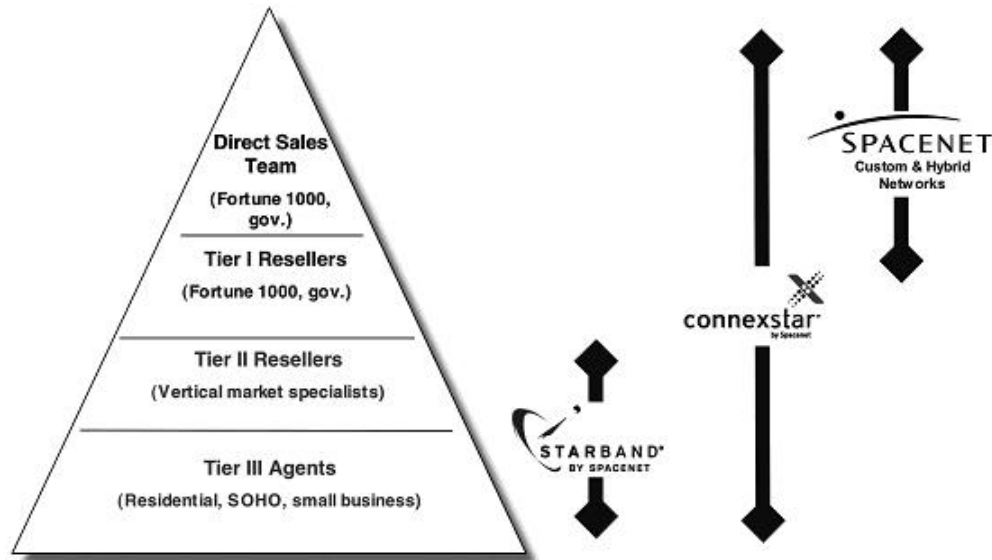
Direct Sales Team
(Fortune 1000, gov.)

Tier I Resellers
(Fortune 1000, gov.)

Tier II Resellers
(Vertical market specialists)

Tier III Agents
(Residential, SOHO, small business)

SPACENET
Custom & Hybrid Networks

connexstar
by Spacenet

STARBAND
BY SPACENET